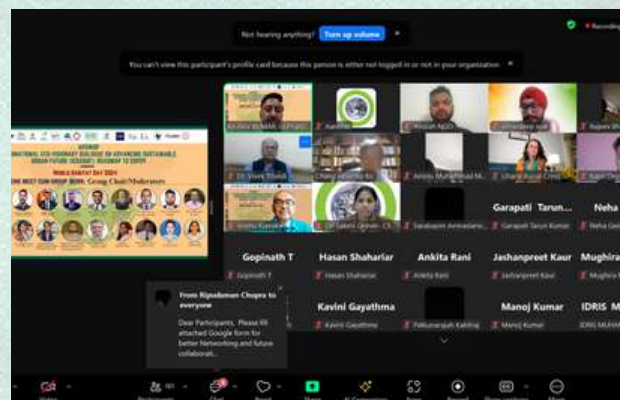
Not hearing anything? Turn up volume ×

You can't view this participant's profile card because this person is either not logged in or not in your organization ×

Recording

WEBINAR
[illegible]NATIONAL ECO-VISIONARY DIALOGUE ON ADVANCING SUSTAINABLE URBAN FUTURE (ICEDASUF): ROADMAP TO COP29
WORLD HABITAT DAY 2024
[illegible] MEET CUM GROUP WORK: Group Chair/Moderators

Kushal KUMAR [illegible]
Kavitha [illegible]
Hossain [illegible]
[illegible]
Rajeev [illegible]
Dr. Vivek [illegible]
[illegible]
Aminu Muhammad M...
Umang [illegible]
Kajal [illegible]
Bishnu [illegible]
Dr Sakshi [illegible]
Sarabajeet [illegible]
Garapati Tarun...
Garapati Tarun Kumar
Neha
Neha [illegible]

Gopinath T
Gopinath T
Hasan Shahariar
Hasan Shahariar
Ankita Rani
Ankita Rani
Jashanpreet Kaur
Jashanpreet Kaur
Mughira
Mughira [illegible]

From Ripudaman Chopra to everyone
Dear Participants, Please fill attached Google form for better Networking and future collaborati...

Kavini Gayathma
Kavini Gayathma
Pathuranajah Kabilraj
Manoj Kumar
Manoj Kumar
IDRIS M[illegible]
IDRIS MUHA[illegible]

Video
Participants
Chat
React
Share
AI Companion
Apps
Record
Show captions
More